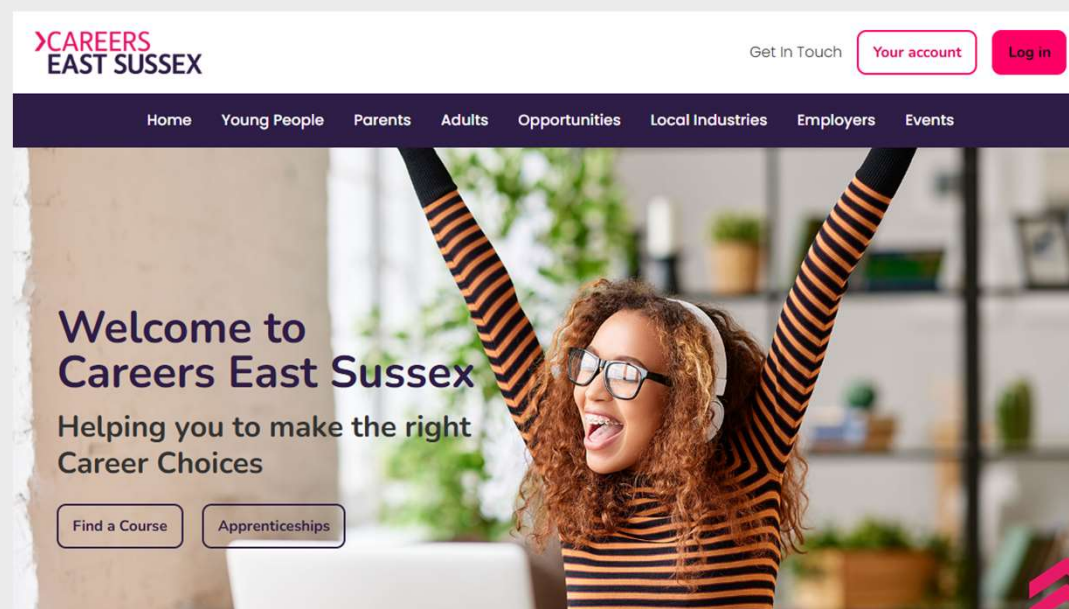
CAREERS EAST SUSSEX

Get In Touch
Your account
Log in

Home
Young People
Parents
Adults
Opportunities
Local Industries
Employers
Events

Welcome to Careers East Sussex

Helping you to make the right Career Choices

Find a Course
Apprenticeships